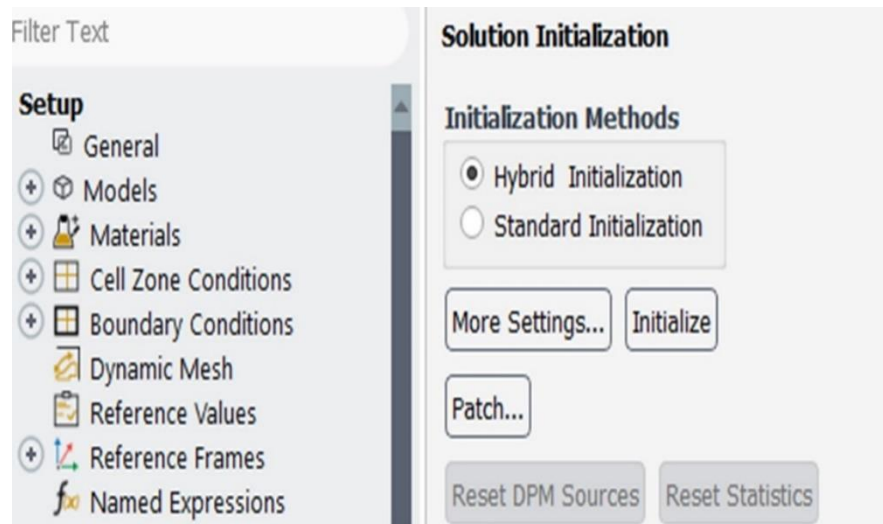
Filter Text

Setup
General
Models
Materials
Cell Zone Conditions
Boundary Conditions
Dynamic Mesh
Reference Values
Reference Frames
Named Expressions

Solution Initialization

Initialization Methods

Hybrid Initialization
Standard Initialization

More Settings...
Initialize

Patch...

Reset DPM Sources
Reset Statistics